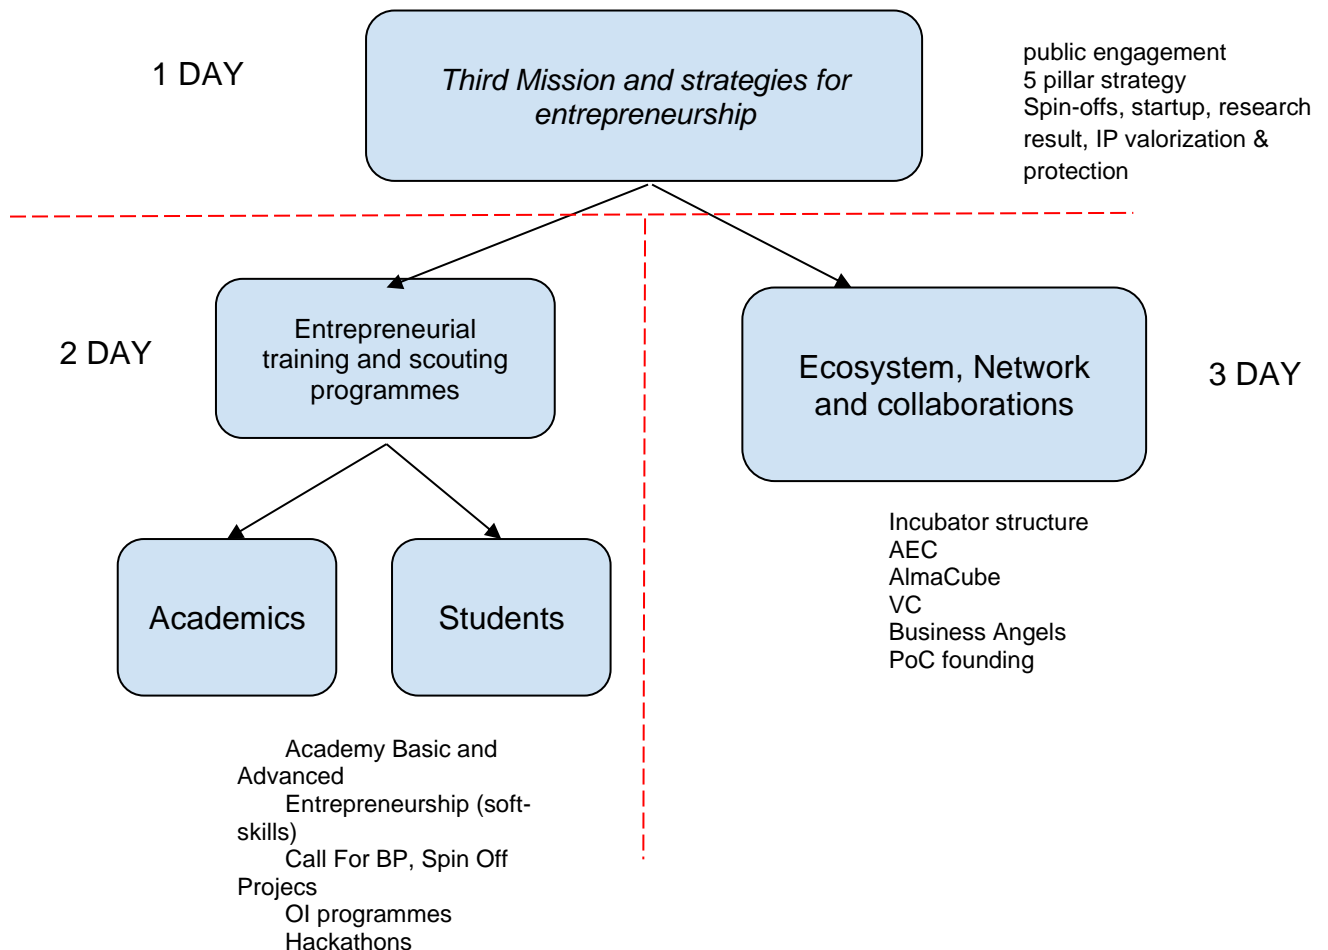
1 DAY

Third Mission and strategies for entrepreneurship

public engagement
5 pillar strategy
Spin-offs, startup, research result, IP valorization & protection

2 DAY

Entrepreneurial training and scouting programmes

Ecosystem, Network and collaborations

3 DAY

Academics

Students

Incubator structure
AEC
AlmaCube
VC
Business Angels
PoC founding

Academy Basic and Advanced
Entrepreneurship (soft-skills)
Call For BP, Spin Off Projecs
OI programmes
Hackathons